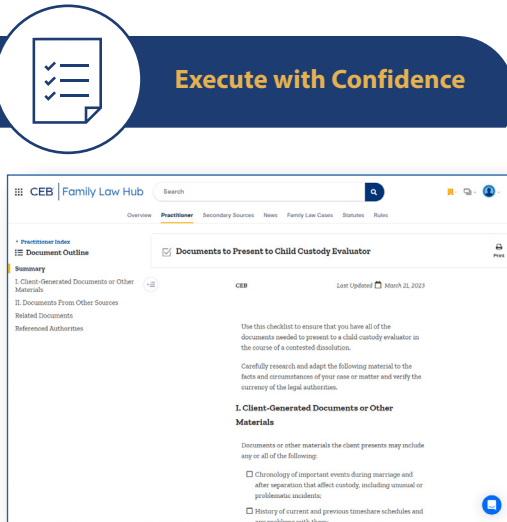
Execute with Confidence

CEB | Family Law Hub

Search

Overview Practitioner Secondary Sources News Family Law Cases Statutes Rules

• Practitioner Index
Document Outline

Summary
I. Client-Generated Documents or Other Materials
II. Documents From Other Sources
Related Documents
Referenced Authorities

Documents to Present to Child Custody Evaluator

Print

CEB

Last Updated March 21, 2023

Use this checklist to ensure that you have all of the documents needed to present to a child custody evaluator in the course of a contested dissolution.

Carefully research and adapt the following material to the facts and circumstances of your case or matter and verify the currency of the legal authorities.

I. Client-Generated Documents or Other Materials

Documents or other materials the client presents may include any or all of the following:

☐ Chronology of important events during marriage and after separation that affect custody, including unusual or problematic incidents;

☐ History of current and previous timeshare schedules and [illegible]